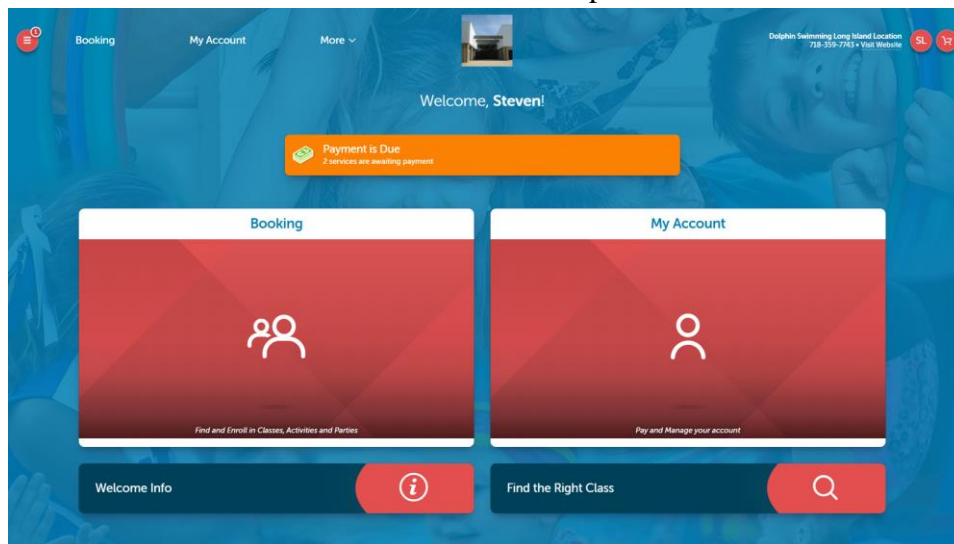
1

Booking

My Account

More

Dolphin Swimming Long Island Location
718-359-7743 • Visit Website

SL

Welcome, **Steven**!

Payment is Due
2 services are awaiting payment

Booking

Find and Enroll in Classes, Activities and Parties

My Account

Pay and Manage your account

Welcome Info

Find the Right Class